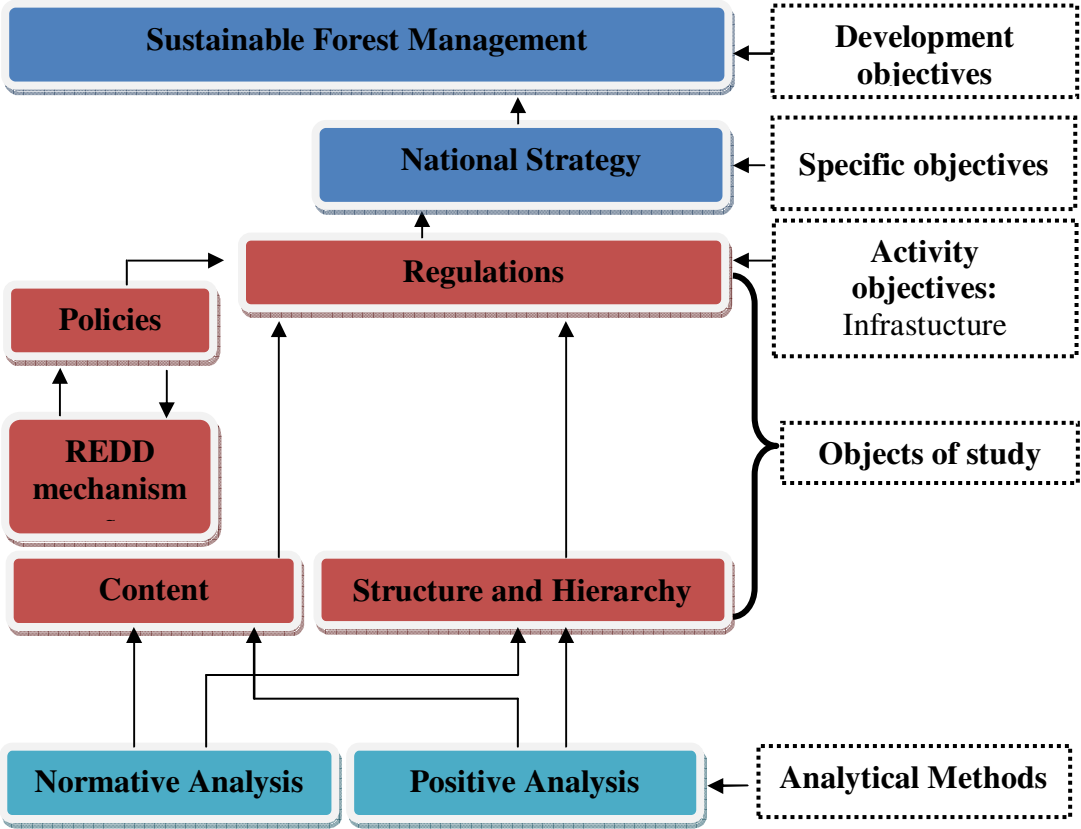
Sustainable Forest Management

Development objectives

National Strategy

Specific objectives

Regulations

Activity objectives: Infrastucture

Policies

REDD mechanism

Objects of study

Content

Structure and Hierarchy

Normative Analysis

Positive Analysis

Analytical Methods